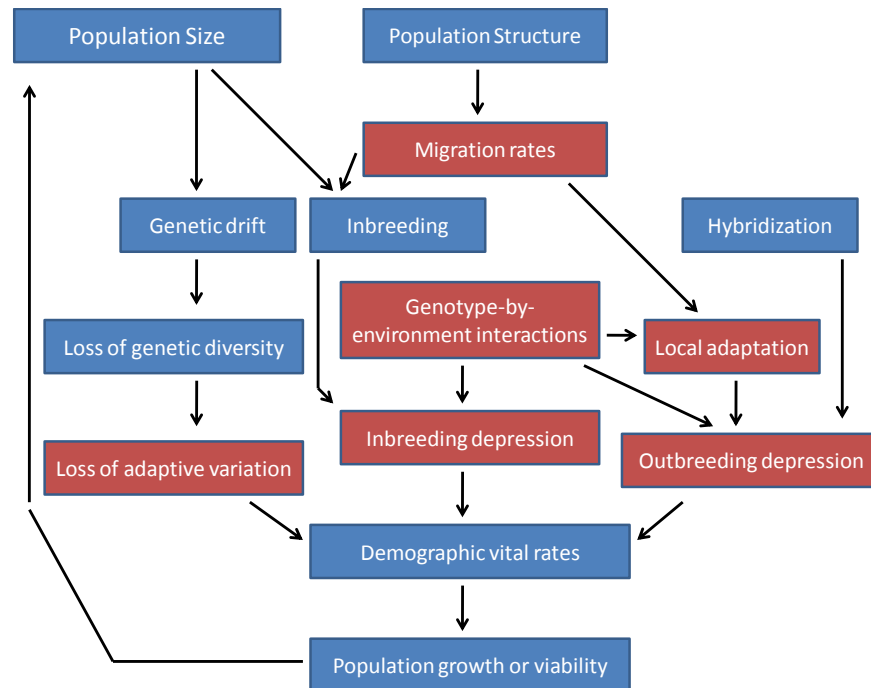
Population Size

Population Structure

Migration rates

Genetic drift

Inbreeding

Hybridization

Genotype-by-environment interactions

Local adaptation

Loss of genetic diversity

Inbreeding depression

Outbreeding depression

Loss of adaptive variation

Demographic vital rates

Population growth or viability